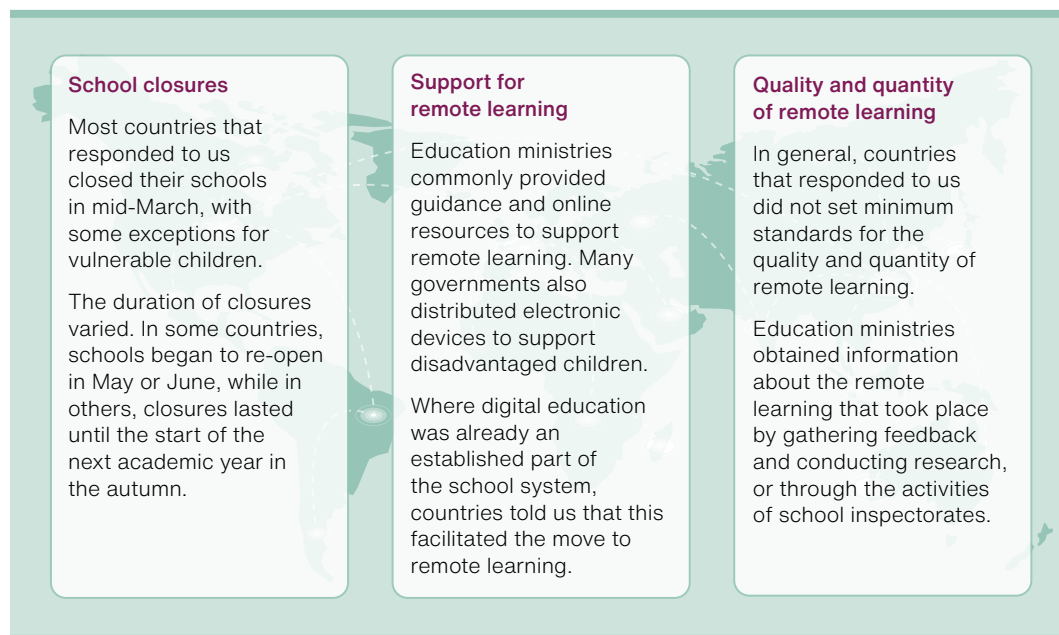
School closures

Most countries that responded to us closed their schools in mid-March, with some exceptions for vulnerable children.

The duration of closures varied. In some countries, schools began to re-open in May or June, while in others, closures lasted until the start of the next academic year in the autumn.

Support for remote learning

Education ministries commonly provided guidance and online resources to support remote learning. Many governments also distributed electronic devices to support disadvantaged children.

Where digital education was already an established part of the school system, countries told us that this facilitated the move to remote learning.

Quality and quantity of remote learning

In general, countries that responded to us did not set minimum standards for the quality and quantity of remote learning.

Education ministries obtained information about the remote learning that took place by gathering feedback and conducting research, or through the activities of school inspectorates.